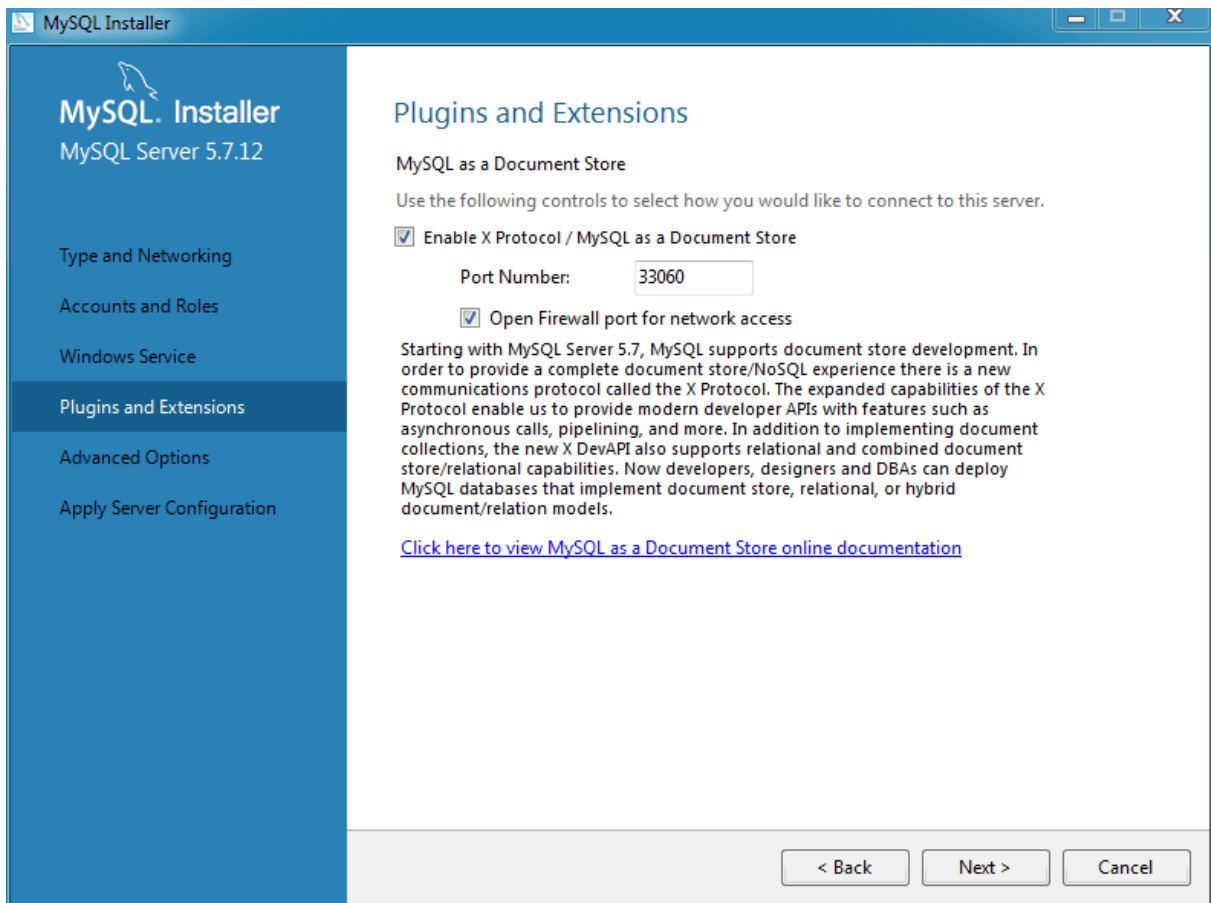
MySQL Installer

MySQL. Installer
MySQL Server 5.7.12

Type and Networking

Accounts and Roles

Windows Service

Plugins and Extensions

Advanced Options

Apply Server Configuration

Plugins and Extensions

MySQL as a Document Store

Use the following controls to select how you would like to connect to this server.

Enable X Protocol / MySQL as a Document Store

Port Number: 33060

Open Firewall port for network access

Starting with MySQL Server 5.7, MySQL supports document store development. In order to provide a complete document store/NoSQL experience there is a new communications protocol called the X Protocol. The expanded capabilities of the X Protocol enable us to provide modern developer APIs with features such as asynchronous calls, pipelining, and more. In addition to implementing document collections, the new X DevAPI also supports relational and combined document store/relational capabilities. Now developers, designers and DBAs can deploy MySQL databases that implement document store, relational, or hybrid document/relation models.

Click here to view MySQL as a Document Store online documentation

< Back Next > Cancel